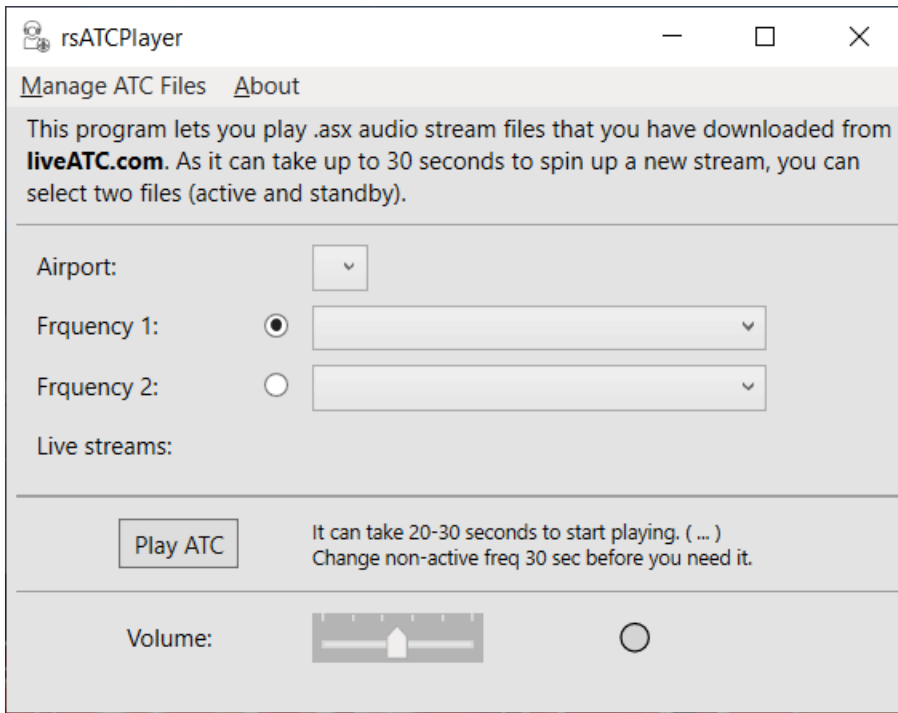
rsATCPlayer

Manage ATC Files About

This program lets you play .asx audio stream files that you have downloaded from **liveATC.com**. As it can take up to 30 seconds to spin up a new stream, you can select two files (active and standby).

Airport:

Frquency 1:

Frquency 2:

Live streams:

Play ATC

It can take 20-30 seconds to start playing. ( ... )
Change non-active freq 30 sec before you need it.

Volume: